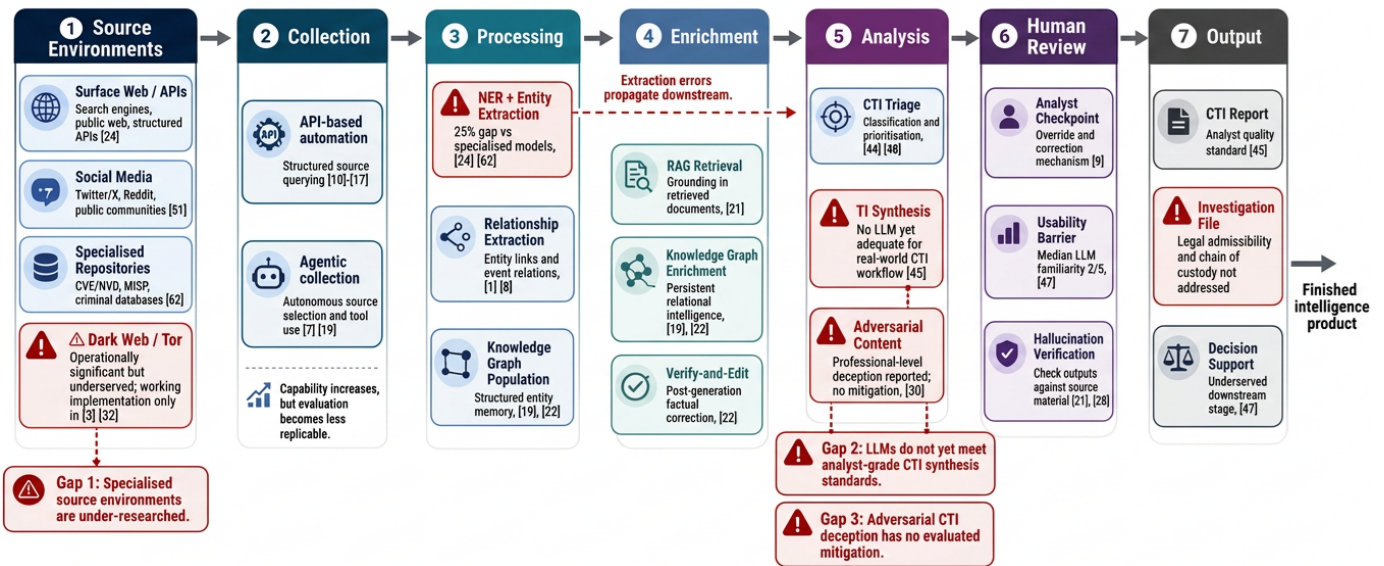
1 Source Environments

Surface Web / APIs
Search engines, public web, structured APIs [24]

Social Media
Twitter/X, Reddit, public communities [51]

Specialised Repositories
CVE/NVD, MISP, criminal databases [62]

⚠ Dark Web / Tor
Operationally significant but underserved; working implementation only in [3] [32]

Gap 1: Specialised source environments are under-researched.

2 Collection

API-based automation
Structured source querying [10]-[17]

Agentic collection
Autonomous source selection and tool use [7] [19]

Capability increases, but evaluation becomes less replicable.

3 Processing

NER + Entity Extraction
25% gap vs specialised models, [24] [62]

Extraction errors propagate downstream.

Relationship Extraction
Entity links and event relations, [1] [8]

Knowledge Graph Population
Structured entity memory, [19], [22]

4 Enrichment

RAG Retrieval
Grounding in retrieved documents, [21]

Knowledge Graph Enrichment
Persistent relational intelligence, [19], [22]

Verify-and-Edit
Post-generation factual correction, [22]

5 Analysis

CTI Triage
Classification and prioritisation, [44] [48]

TI Synthesis
No LLM yet adequate for real-world CTI workflow [45]

Adversarial Content
Professional-level deception reported; no mitigation, [30]

Gap 2: LLMs do not yet meet analyst-grade CTI synthesis standards.

Gap 3: Adversarial CTI deception has no evaluated mitigation.

6 Human Review

Analyst Checkpoint
Override and correction mechanism [9]

Usability Barrier
Median LLM familiarity 2/5, [47]

Hallucination Verification
Check outputs against source material [21], [28]

7 Output

CTI Report
Analyst quality standard [45]

Investigation File
Legal admissibility and chain of custody not addressed

Decision Support
Underserved downstream stage, [47]

Finished intelligence product